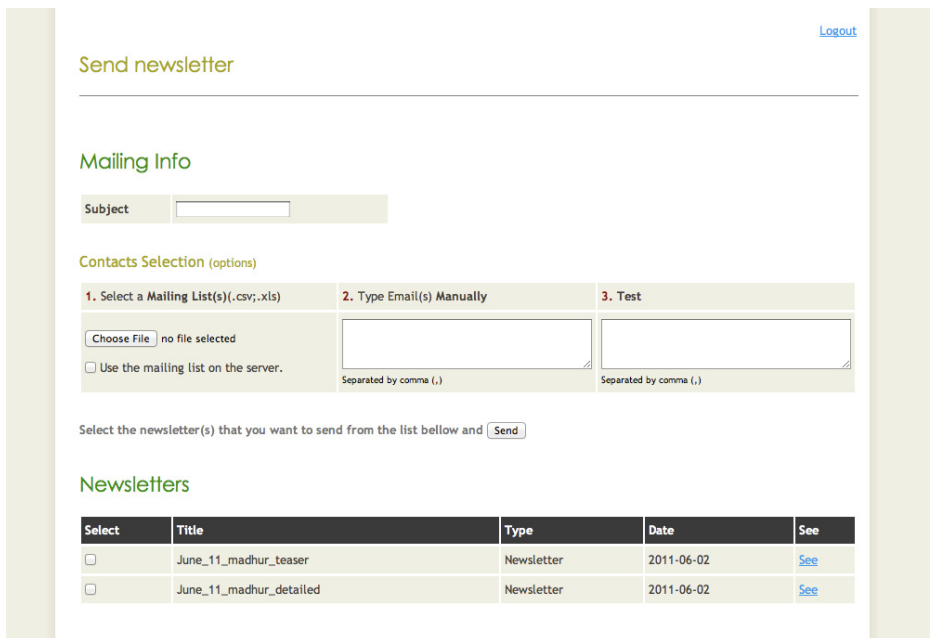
Logout

Send newsletter

Mailing Info

| Subject | |
|---|---|

Contacts Selection (options)

| 1. Select a Mailing List(s)(.csv;.xls) | 2. Type Email(s) Manually | 3. Test |
|---|---|---|
| Choose File no file selected<br>Use the mailing list on the server. | Separated by comma (,) | Separated by comma (,) |

Select the newsletter(s) that you want to send from the list bellow and Send

Newsletters

| Select | Title | Type | Date | See |
|---|---|---|---|---|
| | June_11_madhur_teaser | Newsletter | 2011-06-02 | See |
| | June_11_madhur_detailed | Newsletter | 2011-06-02 | See |